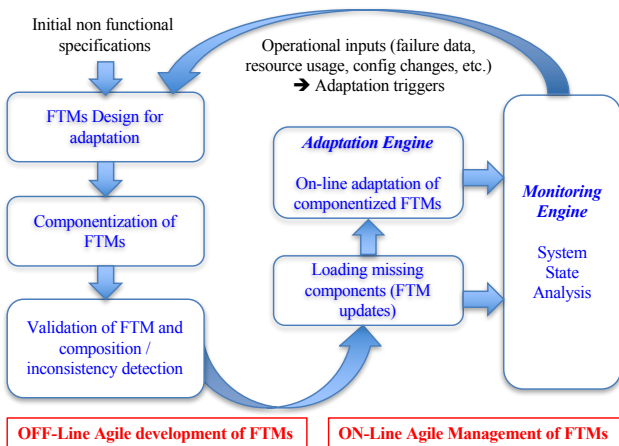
Initial non functional specifications

Operational inputs (failure data, resource usage, config changes, etc.)
➔ Adaptation triggers

FTMs Design for adaptation

Componentization of FTMs

Validation of FTM and composition / inconsistency detection

Adaptation Engine

On-line adaptation of componentized FTMs

Loading missing components (FTM updates)

Monitoring Engine

System State Analysis

OFF-Line Agile development of FTMs

ON-Line Agile Management of FTMs